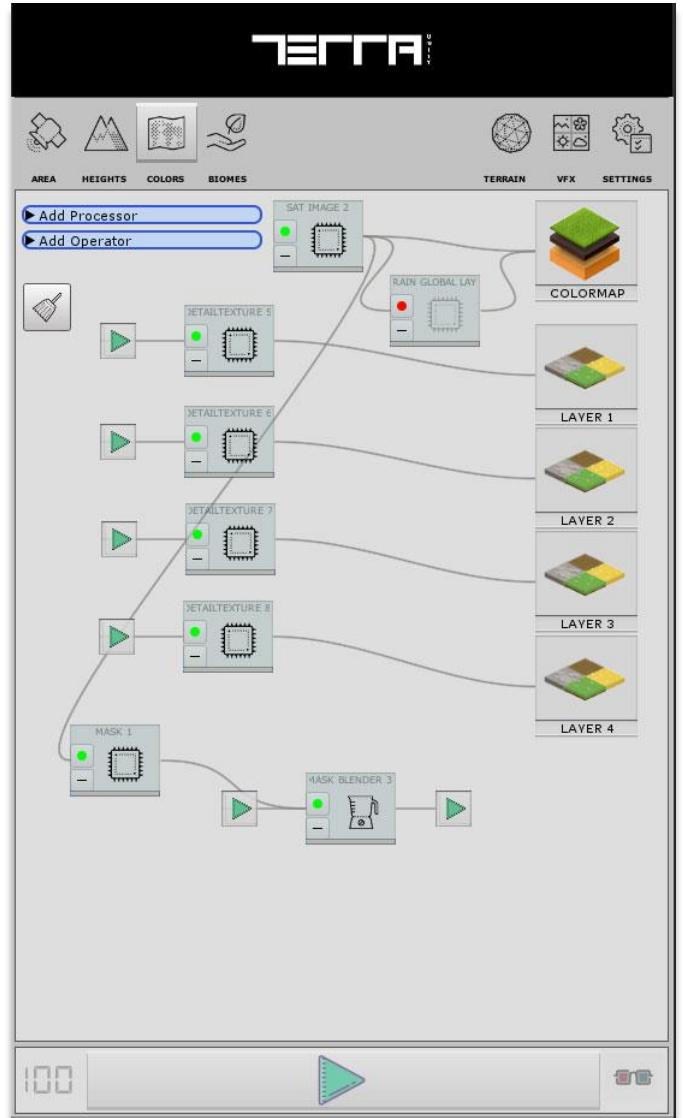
TERRA UNITY

AREA HEIGHTS COLORS BIOMES TERRAIN VFX SETTINGS

▶ Add Processor
▶ Add Operator

SAT IMAGE 2

COLORMAP

RAIN GLOBAL LAY

DETAILTEXTURE 5

LAYER 1

DETAILTEXTURE 6

LAYER 2

DETAILTEXTURE 7

LAYER 3

DETAILTEXTURE 8

LAYER 4

MASK 1

MASK BLENDER 3

100